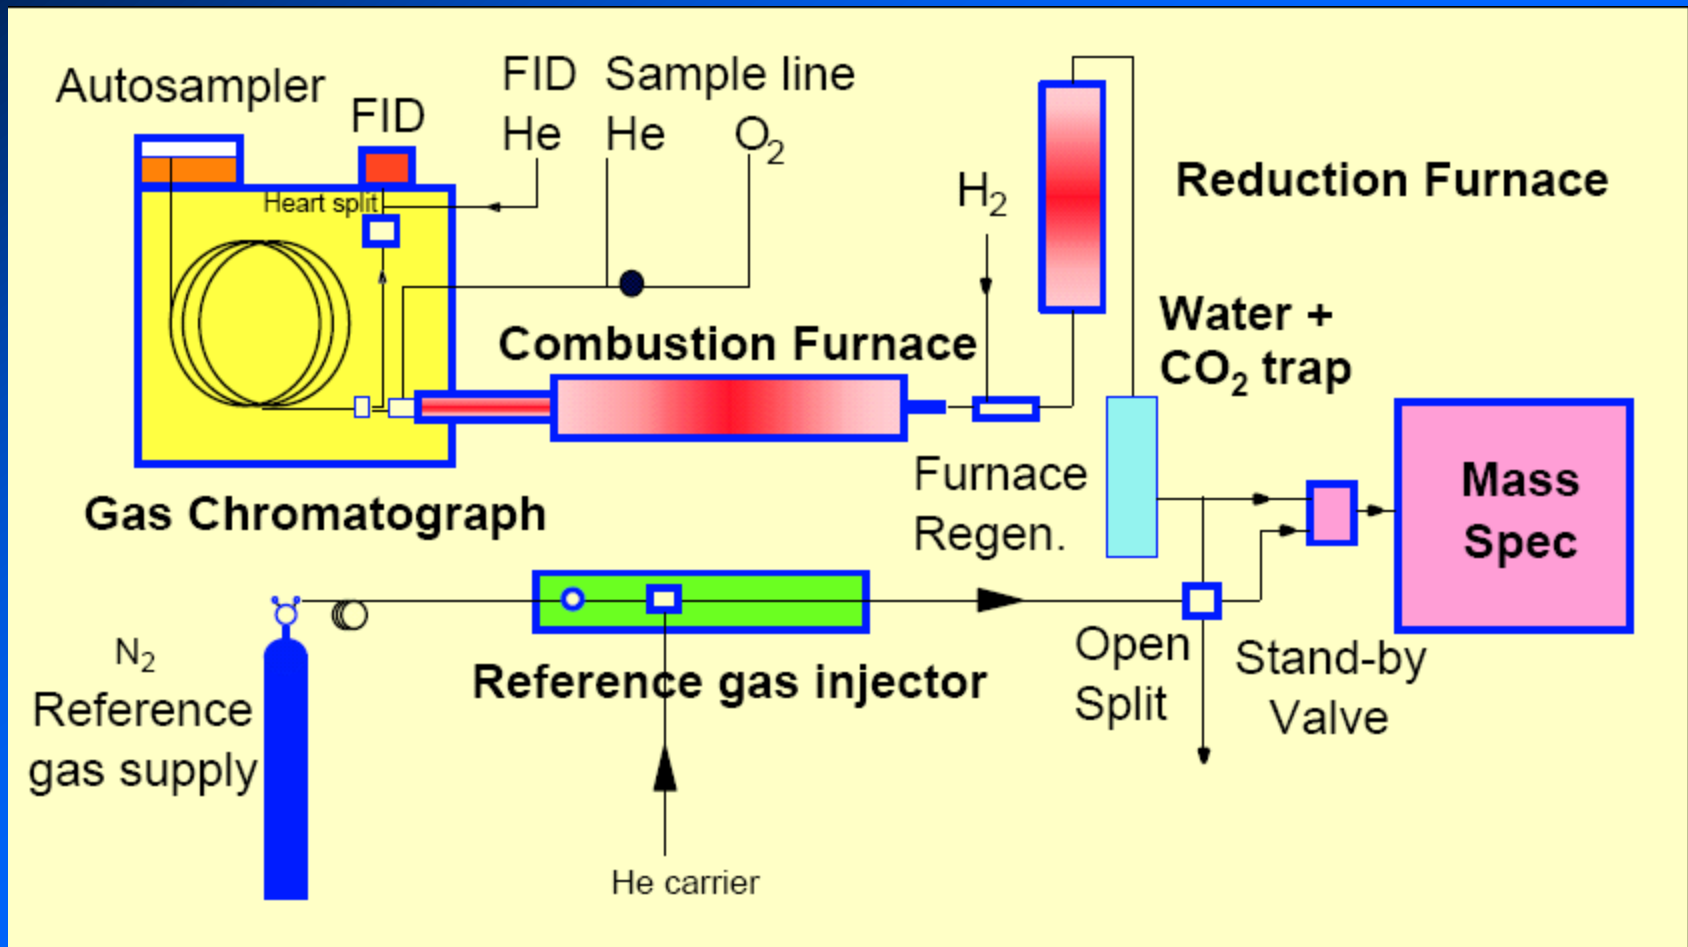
Autosampler

FID

FID He

Sample line He

$O_2$

Heart split

$H_2$

Reduction Furnace

Water + $CO_2$ trap

Combustion Furnace

Furnace Regen.

Gas Chromatograph

Mass Spec

$N_2$ Reference gas supply

Reference gas injector

Open Split

Stand-by Valve

He carrier